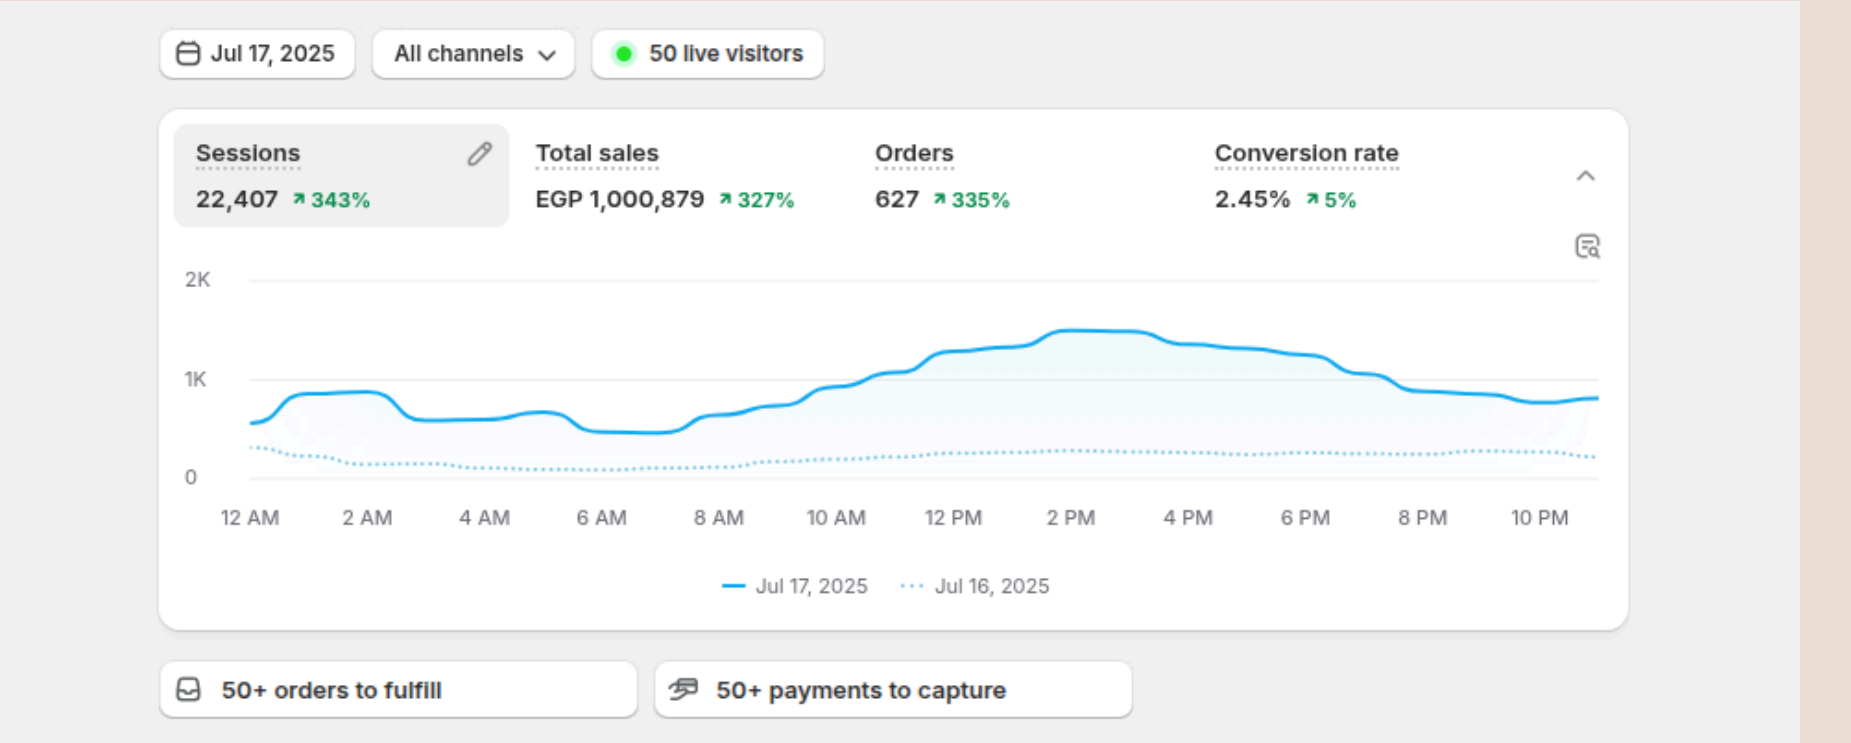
Jul 17, 2025 All channels 50 live visitors

| Sessions | Total sales | Orders | Conversion rate |
|---|---|---|---|
| 22,407 ↗ 343% | EGP 1,000,879 ↗ 327% | 627 ↗ 335% | 2.45% ↗ 5% |

2K
1K
0

12 AM 2 AM 4 AM 6 AM 8 AM 10 AM 12 PM 2 PM 4 PM 6 PM 8 PM 10 PM

Jul 17, 2025 Jul 16, 2025

50+ orders to fulfill

50+ payments to capture